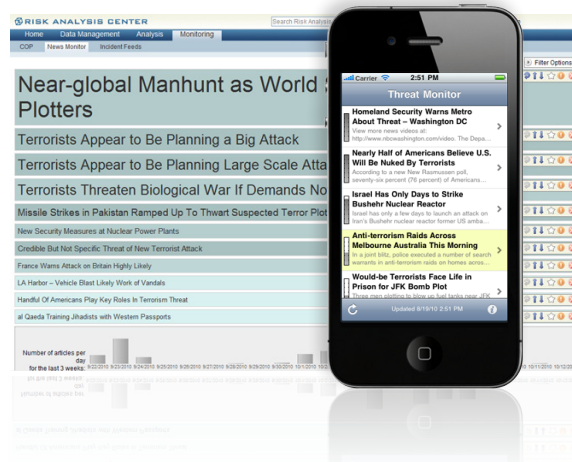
RISK ANALYSIS CENTER

Search Risk Analysis

Home | Data Management | Analysis | Monitoring

COP | News Monitor | Incident Feeds

Filter Options

Near-global Manhunt as World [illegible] Plotters

Terrorists Appear to Be Planning a Big Attack

Terrorists Appear to Be Planning Large Scale Atta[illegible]

Terrorists Threaten Biological War If Demands No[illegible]

Missile Strikes in Pakistan Ramped Up To Thwart Suspected Terror Plot

New Security Measures at Nuclear Power Plants

Credible But Not Specific Threat of New Terrorist Attack

France Warns Attack on Britain Highly Likely

LA Harbor – Vehicle Blast Likely Work of Vandals

Handful Of Americans Play Key Roles In Terrorism Threat

al Qaeda Training Jihadists with Western Passports

Number of articles per day for the last 3 weeks:

Carrier 2:51 PM

Threat Monitor

Homeland Security Warns Metro About Threat – Washington DC
View more news videos at: http://www.nbcwashington.com/video. The Depa...

Nearly Half of Americans Believe U.S. Will Be Nuked By Terrorists
According to a new Rasmussen poll, seventy-six percent (76 percent) of Americans...

Israel Has Only Days to Strike Bushehr Nuclear Reactor
Israel has only a few days to launch an attack on Iran's Bushehr nuclear reactor former US amba...

Anti-terrorism Raids Across Melbourne Australia This Morning
In a joint blitz, police executed a number of search warrants in anti-terrorism raids on homes acro...

Would-be Terrorists Face Life in Prison for JFK Bomb Plot
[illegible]

Updated 8/19/10 2:51 PM